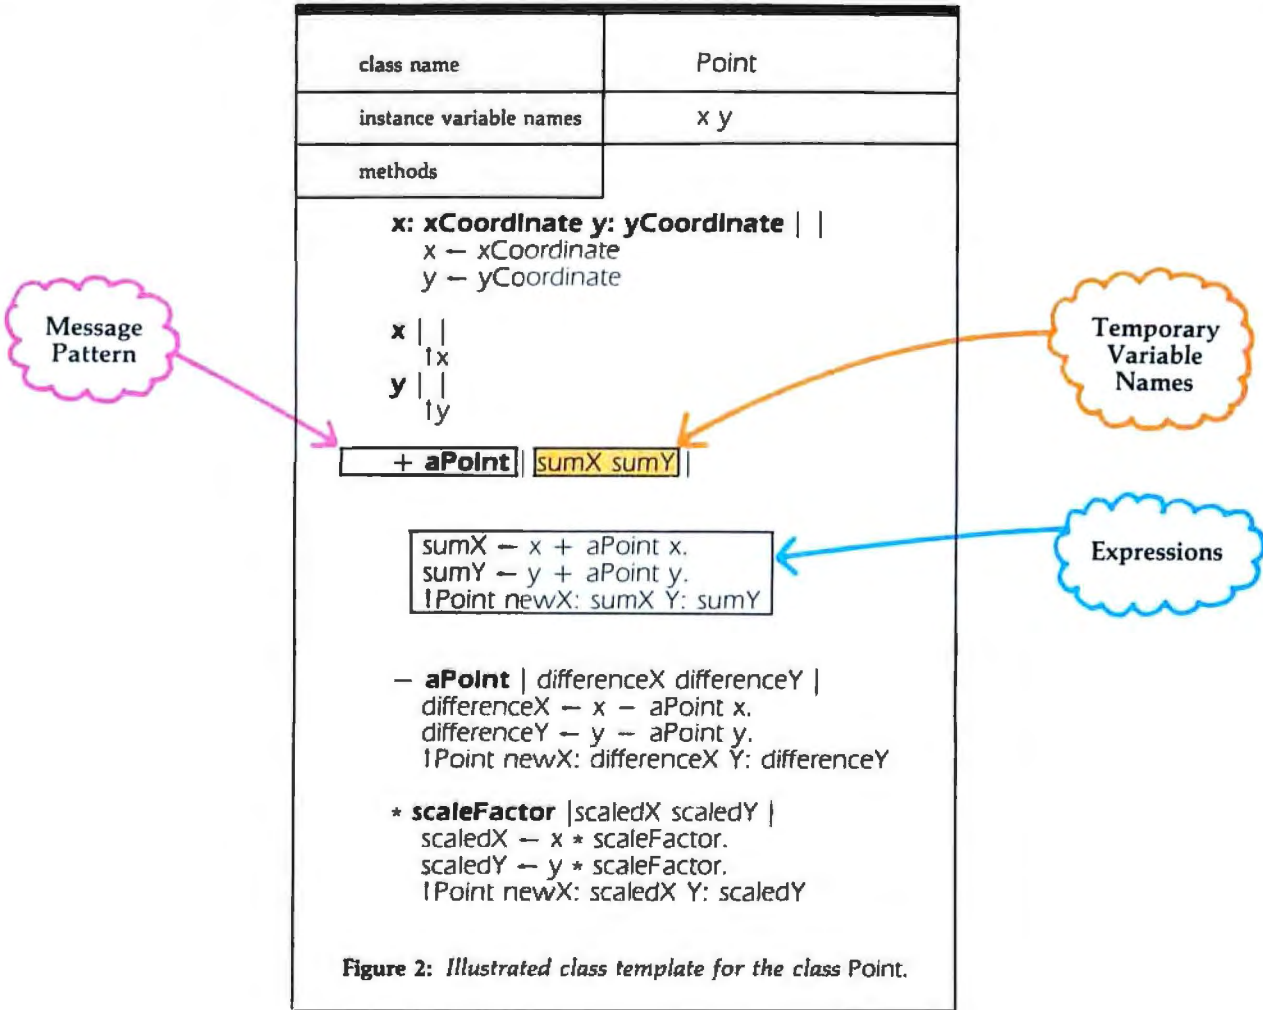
| class name | Point |
|---|---|
| instance variable names | x y |
| methods | |

**x: xCoordinate y: yCoordinate** | |
x ← xCoordinate
y ← yCoordinate

**x** | |
↑x
**y** | |
↑y

Message Pattern

Temporary Variable Names

+ **aPoint** | sumX sumY |

sumX ← x + aPoint x.
sumY ← y + aPoint y.
↑Point newX: sumX Y: sumY

Expressions

− **aPoint** | differenceX differenceY |
differenceX ← x − aPoint x.
differenceY ← y − aPoint y.
↑Point newX: differenceX Y: differenceY

∗ **scaleFactor** |scaledX scaledY |
scaledX ← x ∗ scaleFactor.
scaledY ← y ∗ scaleFactor.
↑Point newX: scaledX Y: scaledY

**Figure 2:** *Illustrated class template for the class* Point.